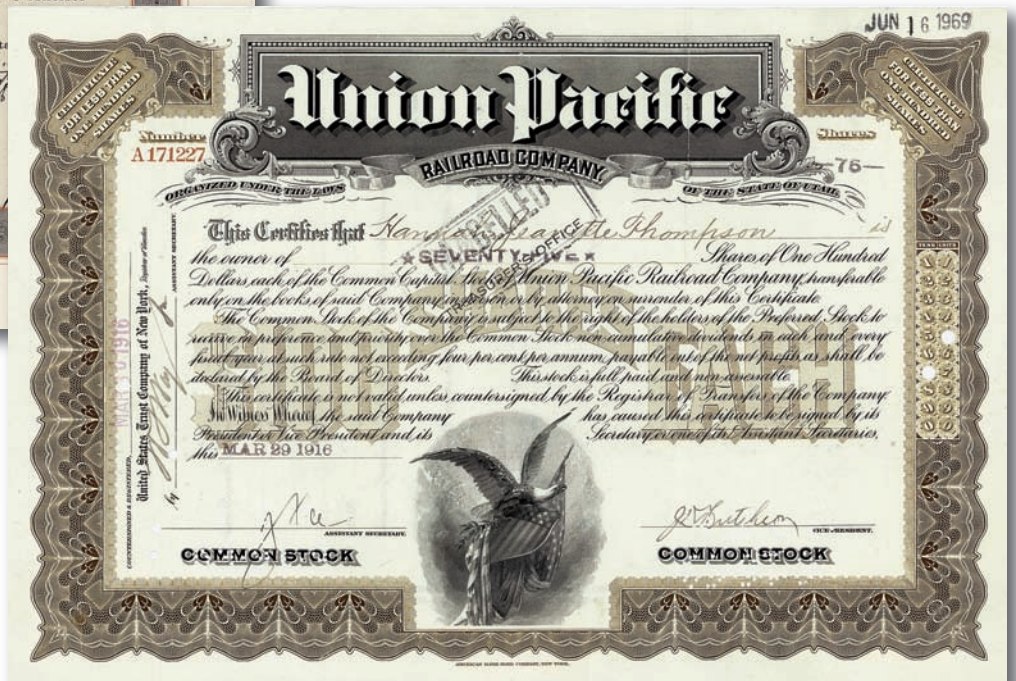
JUN 16 1969

CERTIFICATE FOR LESS THAN ONE HUNDRED SHARES

CERTIFICATE FOR LESS THAN ONE HUNDRED SHARES

Union Pacific

RAILROAD COMPANY

ORGANIZED UNDER THE LAWS OF THE STATE OF UTAH

Number
A171227

Shares
—76—

This Certifies that Hanson Jeanette Thompson is the owner of SEVENTY-FIVE Shares of One Hundred Dollars each of the Common Capital Stock of Union Pacific Railroad Company transferable only on the books of said Company in person or by attorney on surrender of this Certificate.

CANCELLED TRANSFER OFFICE

The Common Stock of the Company is subject to the right of the holders of the Preferred Stock to receive in preference and priority over the Common Stock non-cumulative dividends in each and every fiscal year at such rate not exceeding four per cent per annum, payable out of the net profits as shall be declared by the Board of Directors. This stock is full paid and non-assessable.

This certificate is not valid unless countersigned by the Registrar of Transfers of the Company.

In Witness Whereof, the said Company has caused this certificate to be signed by its President or Vice President and its Secretary or one of its Assistant Secretaries, this MAR 29 1916

Countersigned & Registered, United States Trust Company of New York, Registrar of Transfers

MAR 29 1916

ASSISTANT SECRETARY

ASSISTANT SECRETARY.

VICE-PRESIDENT.

COMMON STOCK

COMMON STOCK

AMERICAN BANK NOTE COMPANY, NEW YORK.